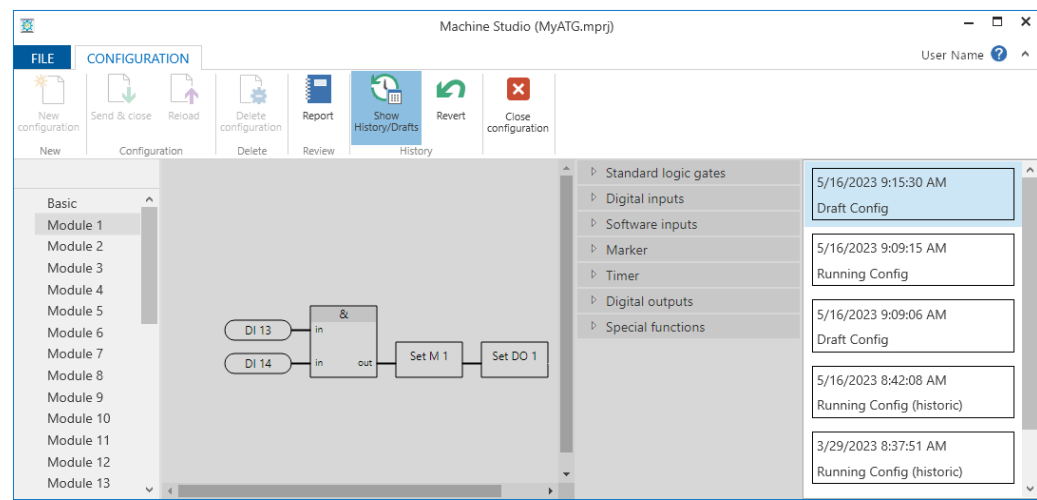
Machine Studio (MyATG.mprj)

FILE CONFIGURATION User Name

New configuration
New
Send & close Reload
Configuration
Delete configuration
Delete
Report
Review
Show History/Drafts Revert
History
Close configuration

Basic
Module 1
Module 2
Module 3
Module 4
Module 5
Module 6
Module 7
Module 8
Module 9
Module 10
Module 11
Module 12
Module 13

&
DI 13 in
DI 14 in out
Set M 1
Set DO 1

Standard logic gates
Digital inputs
Software inputs
Marker
Timer
Digital outputs
Special functions

5/16/2023 9:15:30 AM
Draft Config

5/16/2023 9:09:15 AM
Running Config

5/16/2023 9:09:06 AM
Draft Config

5/16/2023 8:42:08 AM
Running Config (historic)

3/29/2023 8:37:51 AM
Running Config (historic)